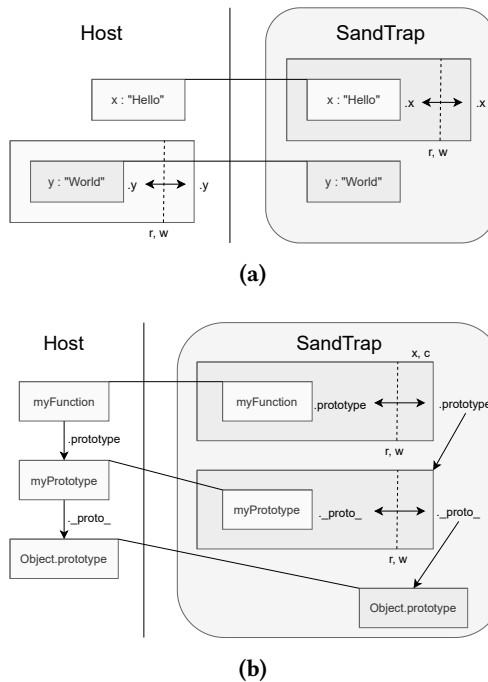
Host

SandTrap

x : "Hello"

x : "Hello"

.x

.x

r, w

y : "World"

.y

.y

r, w

y : "World"

(a)

Host

SandTrap

x, c

myFunction

myFunction

.prototype

.prototype

.prototype

r, w

myPrototype

myPrototype

._proto_

._proto_

._proto_

r, w

Object.prototype

Object.prototype

(b)